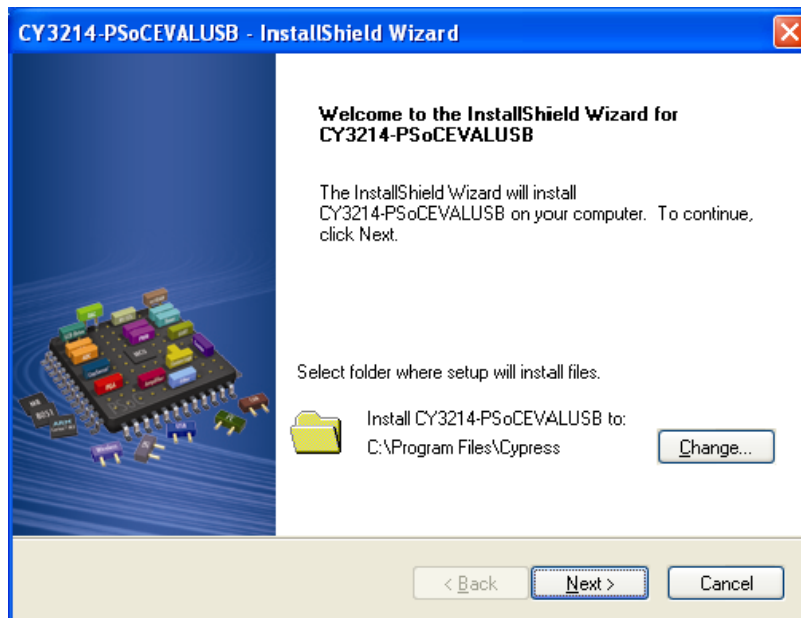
CY3214-PSoCEVALUSB - InstallShield Wizard

Welcome to the InstallShield Wizard for CY3214-PSoCEVALUSB

The InstallShield Wizard will install CY3214-PSoCEVALUSB on your computer. To continue, click Next.

Select folder where setup will install files.

Install CY3214-PSoCEVALUSB to:
C:\Program Files\Cypress

Change...

< Back

Next >

Cancel